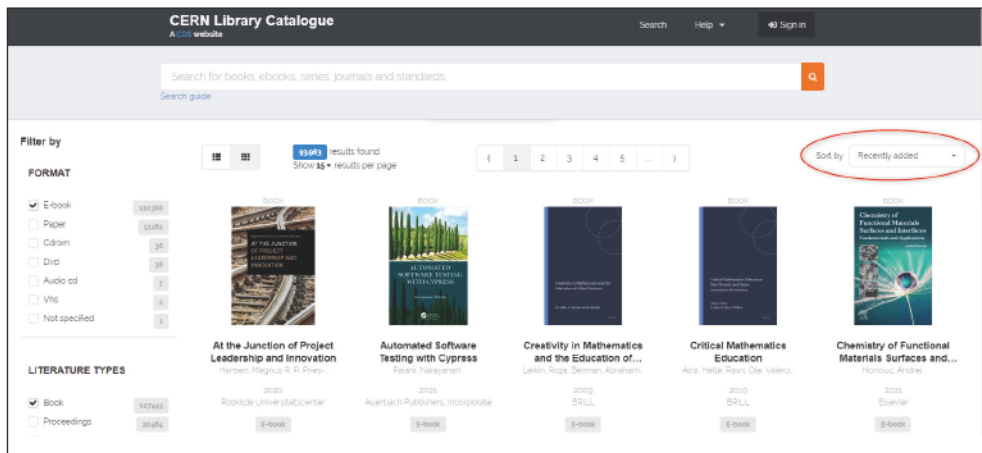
CERN Library Catalogue
A CDS website

Search Help Sign in

Search for books, ebooks, series, journals and standards.

Search guide

Filter by

FORMAT

E-book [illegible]
Paper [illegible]
Cdrom 36
Dvd 38
Audio cd 7
Vhs 2
Not specified 1

LITERATURE TYPES

Book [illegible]
Proceedings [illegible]

93,963 results found
Show 15 results per page

‹ 1 2 3 4 5 ... ›

Sort by Recently added

BOOK
At the Junction of Project Leadership and Innovation
Hansen, Magnus R. P. Pries-...
2020
Roskilde Universitetscenter
E-book

BOOK
Automated Software Testing with Cypress
Palani, Narayanan
2021
Auerbach Publishers, Incorporated
E-book

BOOK
Creativity in Mathematics and the Education of...
Leikin, Roza; Berman, Abraham...
2009
BRILL
E-book

BOOK
Critical Mathematics Education
Alro, Helle; Ravn, Ole; Valero...
2010
BRILL
E-book

BOOK
Chemistry of Functional Materials Surfaces and...
Honciuc, Andrei
2021
Elsevier
E-book